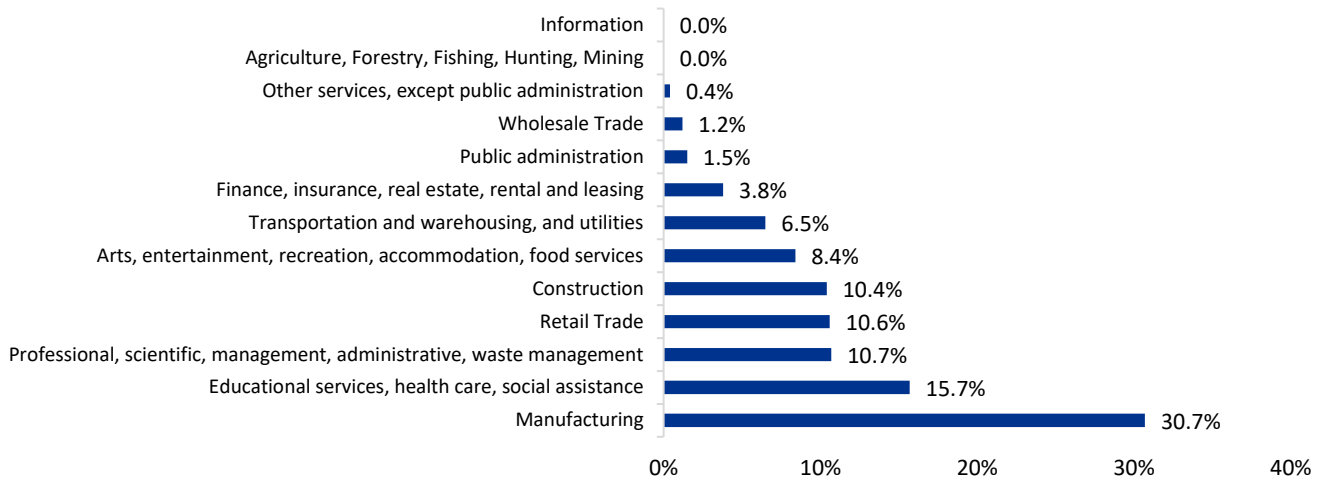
Information 0.0%
Agriculture, Forestry, Fishing, Hunting, Mining 0.0%
Other services, except public administration 0.4%
Wholesale Trade 1.2%
Public administration 1.5%
Finance, insurance, real estate, rental and leasing 3.8%
Transportation and warehousing, and utilities 6.5%
Arts, entertainment, recreation, accommodation, food services 8.4%
Construction 10.4%
Retail Trade 10.6%
Professional, scientific, management, administrative, waste management 10.7%
Educational services, health care, social assistance 15.7%
Manufacturing 30.7%

0% 10% 20% 30% 40%